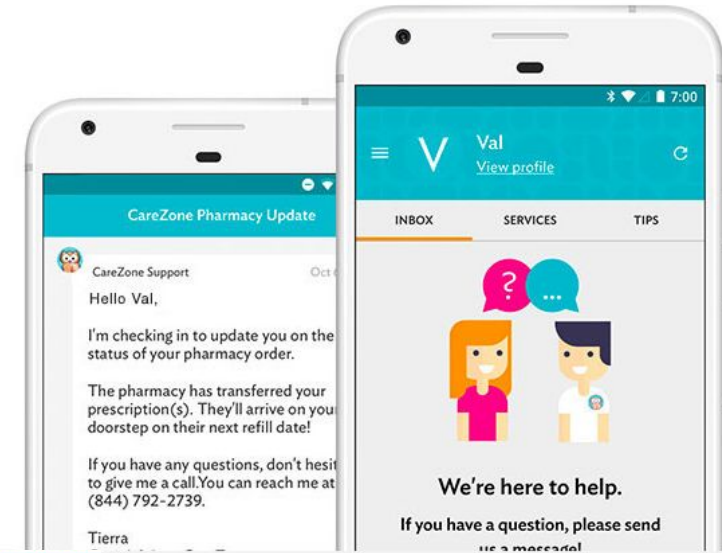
CareZone Pharmacy Update

CareZone Support
Oct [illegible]

Hello Val,

I'm checking in to update you on the status of your pharmacy order.

The pharmacy has transferred your prescription(s). They'll arrive on you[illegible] doorstep on their next refill date!

If you have any questions, don't hesit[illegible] to give me a call.You can reach me at (844) 792-2739.

Tierra

7:00

V
Val
View profile

INBOX
SERVICES
TIPS

?
...

We're here to help.

If you have a question, please send us a message!